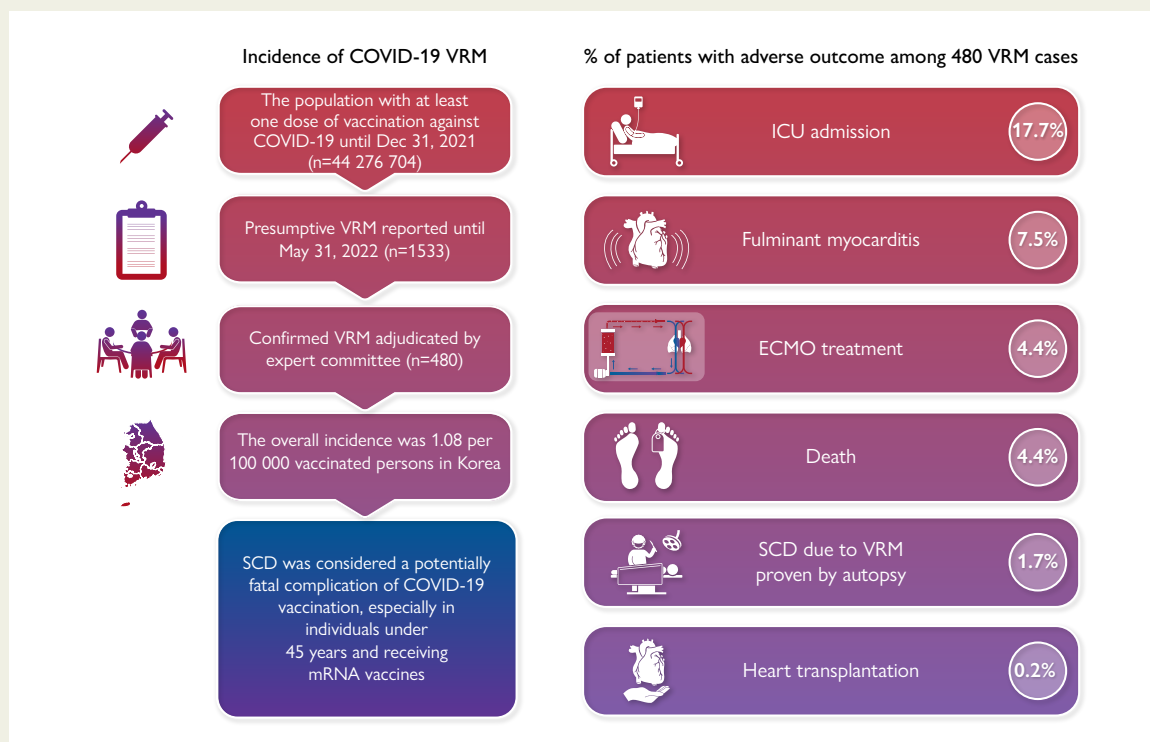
Incidence of COVID-19 VRM

The population with at least one dose of vaccination against COVID-19 until Dec 31, 2021 (n=44 276 704)

Presumptive VRM reported until May 31, 2022 (n=1533)

Confirmed VRM adjudicated by expert committee (n=480)

The overall incidence was 1.08 per 100 000 vaccinated persons in Korea

SCD was considered a potentially fatal complication of COVID-19 vaccination, especially in individuals under 45 years and receiving mRNA vaccines

% of patients with adverse outcome among 480 VRM cases

ICU admission 17.7%

Fulminant myocarditis 7.5%

ECMO treatment 4.4%

Death 4.4%

SCD due to VRM proven by autopsy 1.7%

Heart transplantation 0.2%